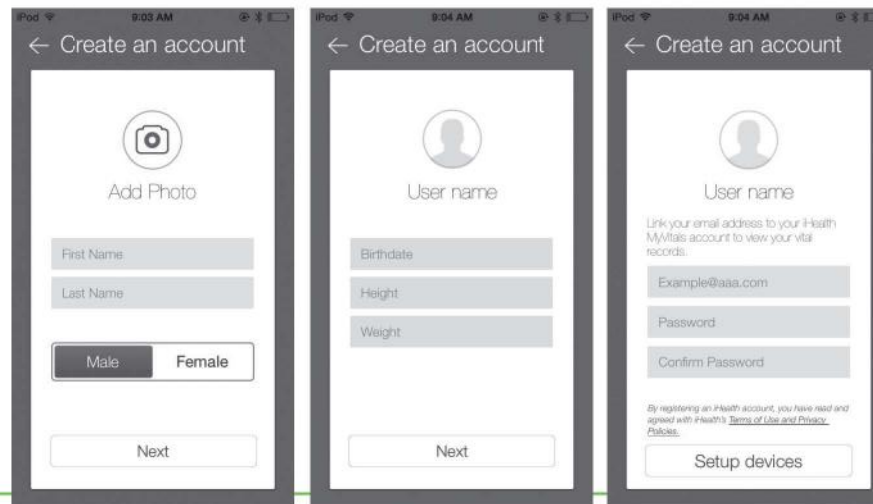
iPod 9:03 AM

← Create an account

Add Photo

First Name

Last Name

Male Female

Next

iPod 9:04 AM

← Create an account

User name

Birthdate

Height

Weight

Next

iPod 9:04 AM

← Create an account

User name

Link your email address to your iHealth MyVitals account to view your vital records.

Example@aaa.com

Password

Confirm Password

By registering an iHealth account, you have read and agreed with iHealth's Terms of Use and Privacy Policies.

Setup devices